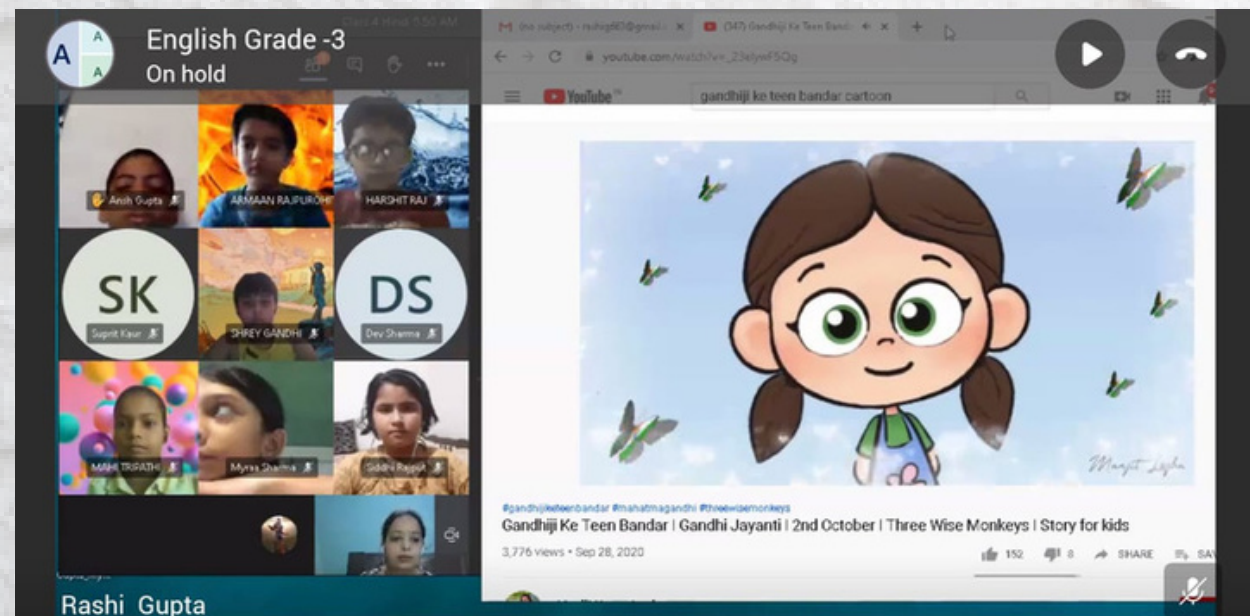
English Grade -3
On hold

Class 4 Hindi 5:50 AM

(no subject) - rashigd60@gmail.c ×
(347) Gandhiji Ke Teen Band ×
youtube.com/watch?v=_Z3eJwF5Qg
YouTube
gandhiji ke teen bandar cartoon

Ansh Gupta
ARMAAN RAJPUROHIT
HARSHIT RAJ
SK
Suprit Kaur
SHREY GANDHI
DS
Dev Sharma
MAHI TRIPATHI
Myraa Sharma
Siddhi Rajput

Manjit Lagha

#gandhijiketeenbandar #mahatmagandhi #threewisemonkeys
Gandhiji Ke Teen Bandar | Gandhi Jayanti | 2nd October | Three Wise Monkeys | Story for kids
3,776 views • Sep 28, 2020
152 8 SHARE SAVE

Rashi Gupta